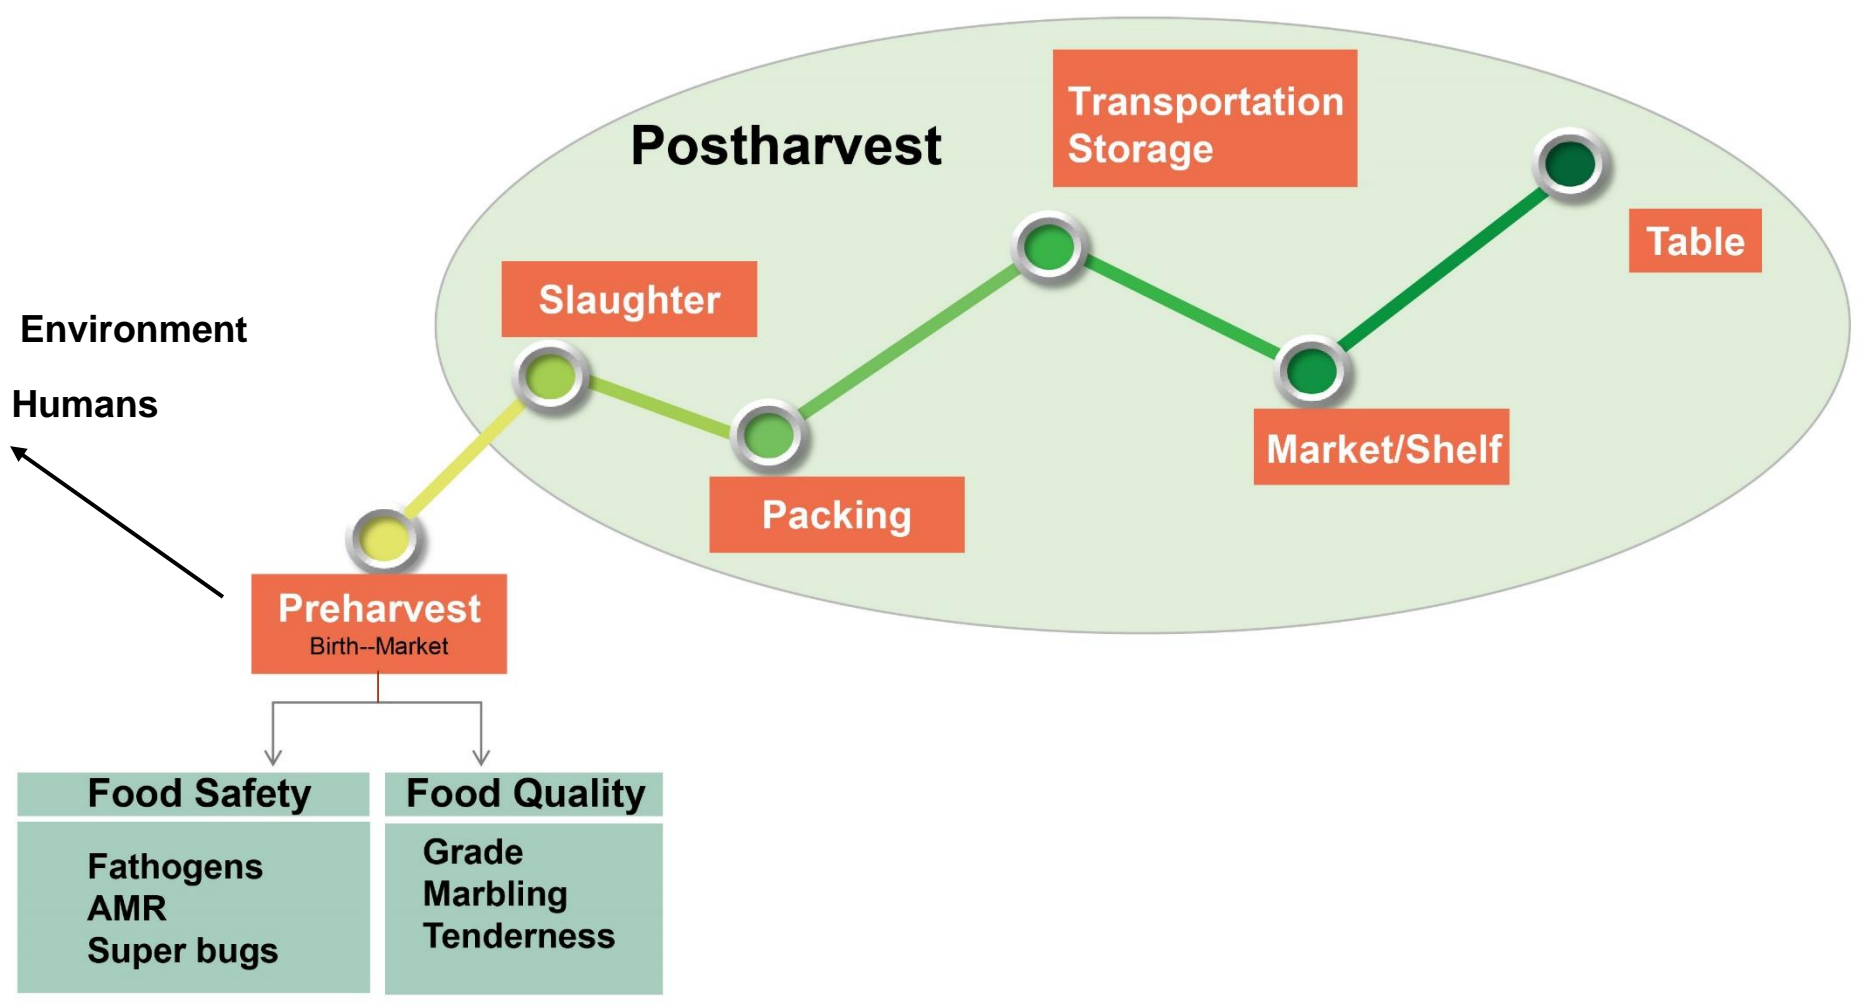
Postharvest

Transportation
Storage

Table

Slaughter

Environment

Humans

Packing

Market/Shelf

Preharvest
Birth--Market

| Food Safety | Food Quality |
|---|---|
| Fathogens<br>AMR<br>Super bugs | Grade<br>Marbling<br>Tenderness |